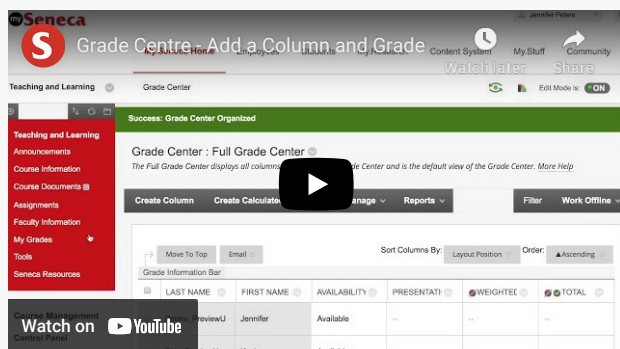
my Seneca

Grade Centre - Add a Column and Grade

Jennifer Peters

My Seneca Home

Content System

My Stuff

Community

Watch later

Share

Teaching and Learning

Grade Center

Edit Mode is: ON

Success: Grade Center Organized

Teaching and Learning

Announcements

Course Information

Course Documents

Assignments

Faculty Information

My Grades

Tools

Seneca Resources

Grade Center : Full Grade Center

The Full Grade Center displays all column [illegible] de Center and is the default view of the Grade Center. More Help

Create Column

Create Calculate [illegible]

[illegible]anage

Reports

Filter

Work Offline

Move To Top

Email

Sort Columns By:

Layout Position

Order:

▲Ascending

Grade Information Bar

LAST NAME

FIRST NAME

AVAILABILITY

PRESENTATI

WEIGHTED

TOTAL

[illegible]_PreviewU

Jennifer

Available

Course Management

Control Panel

Watch on YouTube